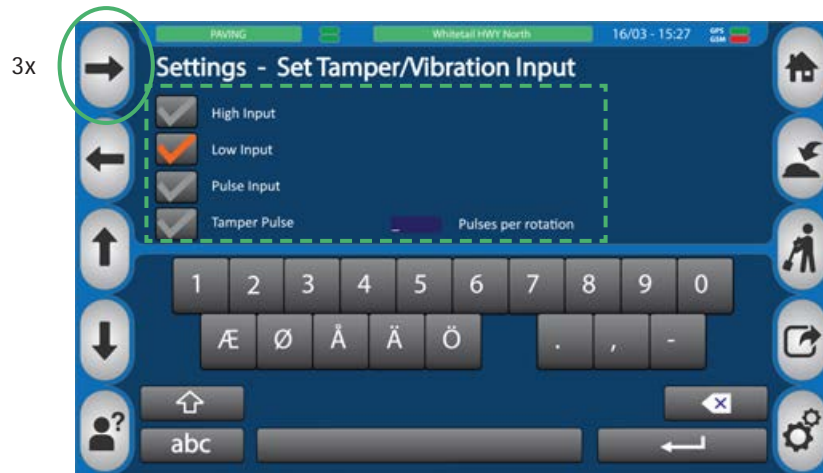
3x

PAVING

Whitetail HWY North

16/03 - 15:27

GPS
GSM

Settings - Set Tamper/Vibration Input

High Input

Low Input

Pulse Input

Tamper Pulse

_

Pulses per rotation

1 2 3 4 5 6 7 8 9 0

Æ Ø Å Ä Ö

. , -

abc